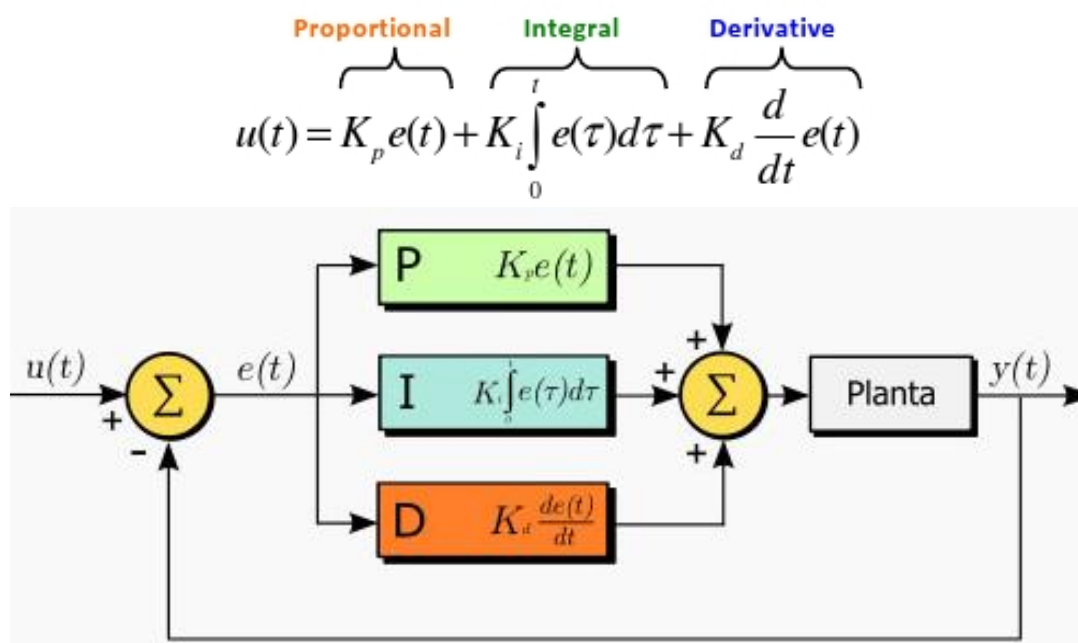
Proportional Integral Derivative

$u(t) = K_p e(t) + K_i \int_0^t e(\tau) d\tau + K_d \frac{d}{dt} e(t)$

$u(t)$

+

-

$\Sigma$

$e(t)$

P $K_p e(t)$

I $K_i \int_0^t e(\tau) d\tau$

D $K_d \frac{de(t)}{dt}$

+

+

+

$\Sigma$

Planta

$y(t)$